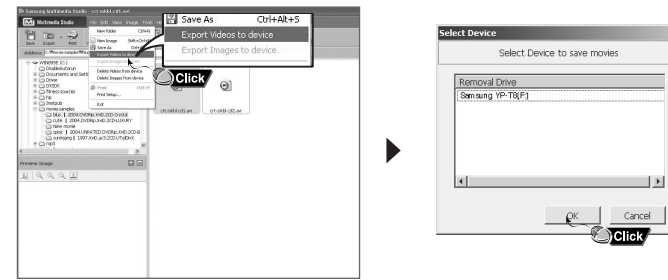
Samsung Multimedia Studio - [crt.okb1.cd1.avi]

Multimedia Studio

File Edit View Image Tools

Save Export Print

Address

WINXPSE (C:)
Documents and Settings
Driver
DXSDK
fitness sources
hp
Inetpub
movie samples
New movie

New Folder
New Image
Save As
Export Videos to device
Export Images to device
Delete Video from device
Delete Images from device
Print
Print Setup...
Exit

Save As Ctrl+Alt+S
Export Videos to device
Export Images to device

Click

crt.okb1.cd1.avi crt.okb1.cd2.avi

Preview Image

Select Device

Select Device to save movies

Removal Drive
Samsung YP-T8(F:)

OK Cancel

Click